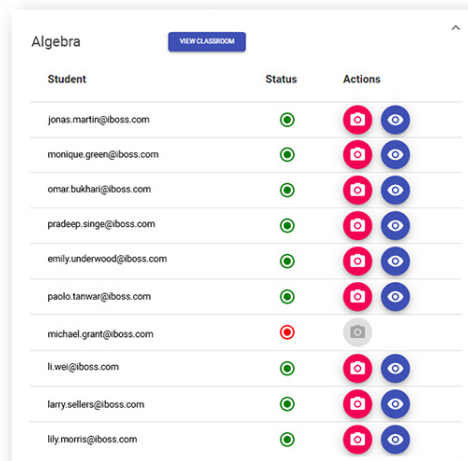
Algebra

VIEW CLASSROOM

| Student | Status | Actions |
|---|---|---|
| jonas.martin@iboss.com | | |
| monique.green@iboss.com | | |
| omar.bukhari@iboss.com | | |
| pradeep.singe@iboss.com | | |
| emily.underwood@iboss.com | | |
| paolo.tanwar@iboss.com | | |
| michael.grant@iboss.com | | |
| li.wei@iboss.com | | |
| larry.sellers@iboss.com | | |
| lily.morris@iboss.com | | |